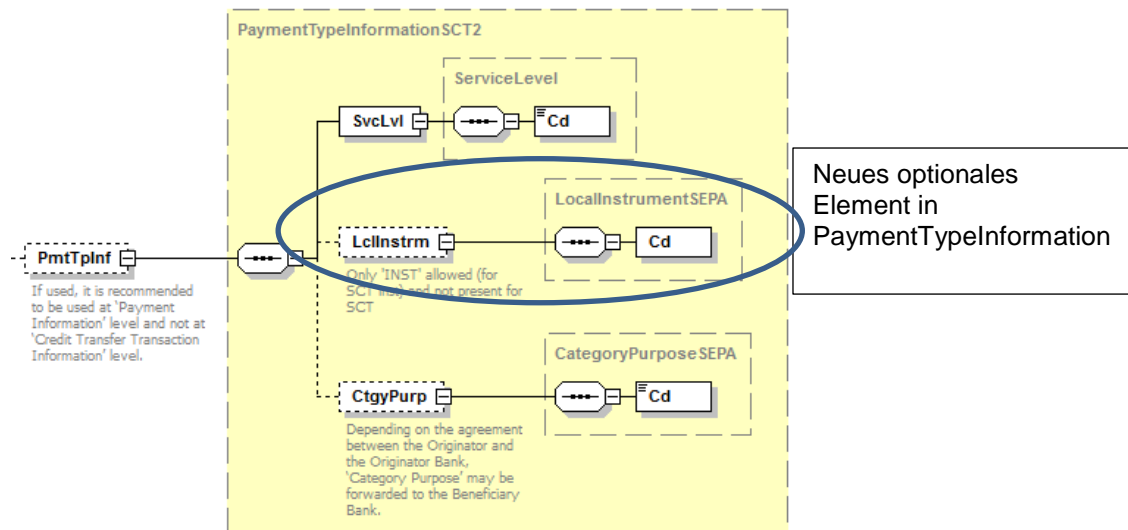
PaymentTypeInformationSCT2

ServiceLevel

SvcLvl

Cd

Neues optionales Element in PaymentTypeInformation

LocalInstrumentSEPA

PmtTpInf

LclInstrm

Cd

Only 'INST' allowed (for SCT Inst) and not present for SCT

If used, it is recommended to be used at 'Payment Information' level and not at 'Credit Transfer Transaction Information' level.

CategoryPurposeSEPA

CtgyPurp

Cd

Depending on the agreement between the Originator and the Originator Bank, 'Category Purpose' may be forwarded to the Beneficiary Bank.